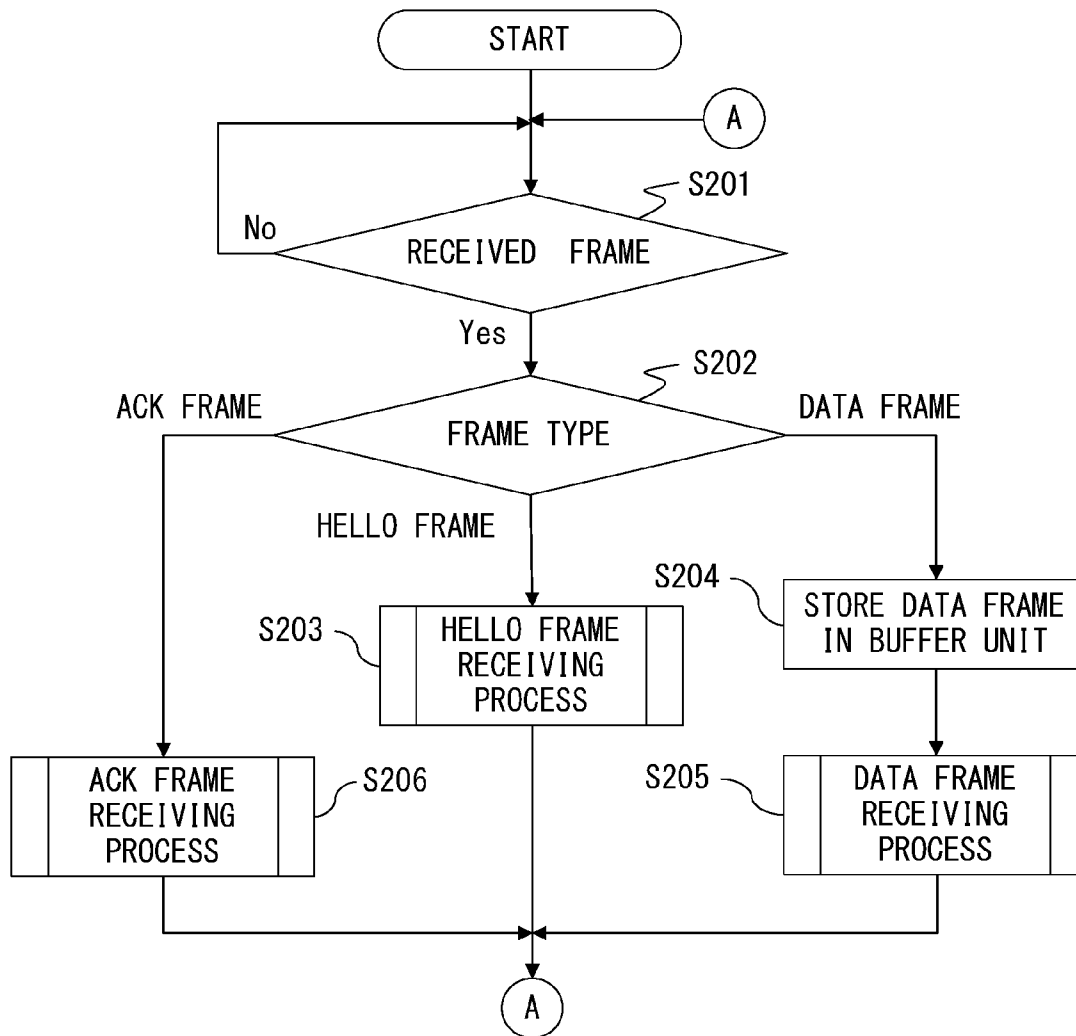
START

A

S201

No

RECEIVED FRAME

Yes

S202

ACK FRAME

FRAME TYPE

DATA FRAME

HELLO FRAME

S204

STORE DATA FRAME IN BUFFER UNIT

S203

HELLO FRAME RECEIVING PROCESS

ACK FRAME RECEIVING PROCESS

S206

S205

DATA FRAME RECEIVING PROCESS

A